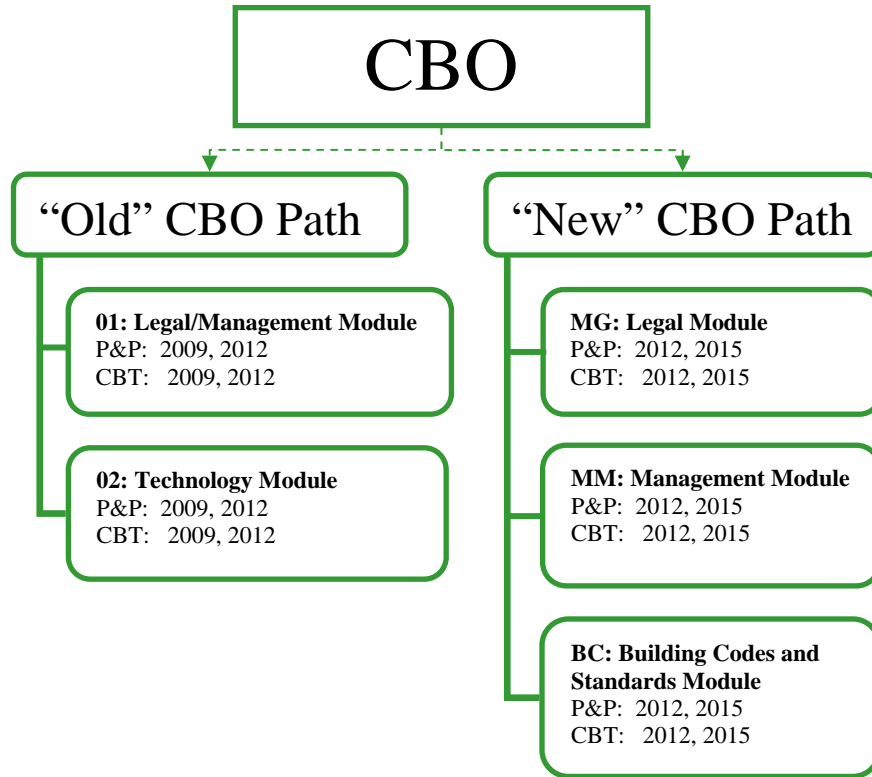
CBO

“Old” CBO Path

**01: Legal/Management Module**
P&P: 2009, 2012
CBT: 2009, 2012

**02: Technology Module**
P&P: 2009, 2012
CBT: 2009, 2012

“New” CBO Path

**MG: Legal Module**
P&P: 2012, 2015
CBT: 2012, 2015

**MM: Management Module**
P&P: 2012, 2015
CBT: 2012, 2015

**BC: Building Codes and Standards Module**
P&P: 2012, 2015
CBT: 2012, 2015